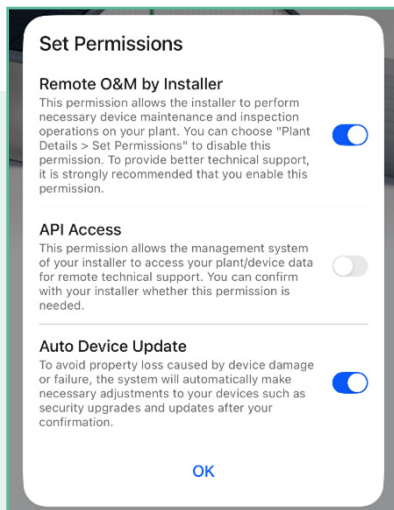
Set Permissions

Remote O&M by Installer

This permission allows the installer to perform necessary device maintenance and inspection operations on your plant. You can choose "Plant Details > Set Permissions" to disable this permission. To provide better technical support, it is strongly recommended that you enable this permission.

API Access

This permission allows the management system of your installer to access your plant/device data for remote technical support. You can confirm with your installer whether this permission is needed.

Auto Device Update

To avoid property loss caused by device damage or failure, the system will automatically make necessary adjustments to your devices such as security upgrades and updates after your confirmation.

OK